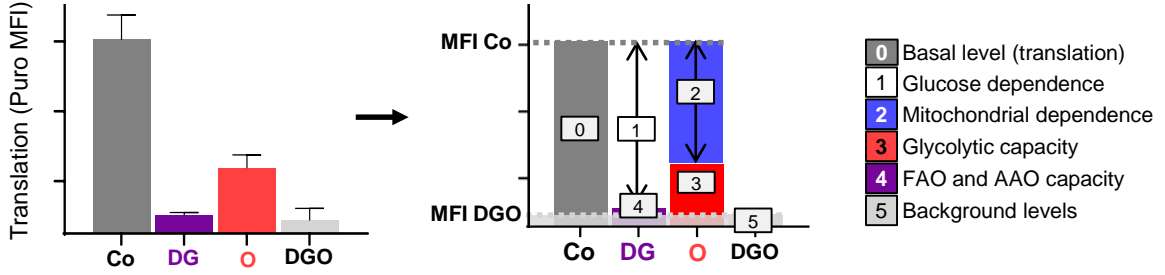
Translation (Puro MFI)

Co DG O DGO

MFI Co

MFI DGO

0 1 2 3 4 5

Co DG O DGO

0 Basal level (translation)
1 Glucose dependence
2 Mitochondrial dependence
3 Glycolytic capacity
4 FAO and AAO capacity
5 Background levels